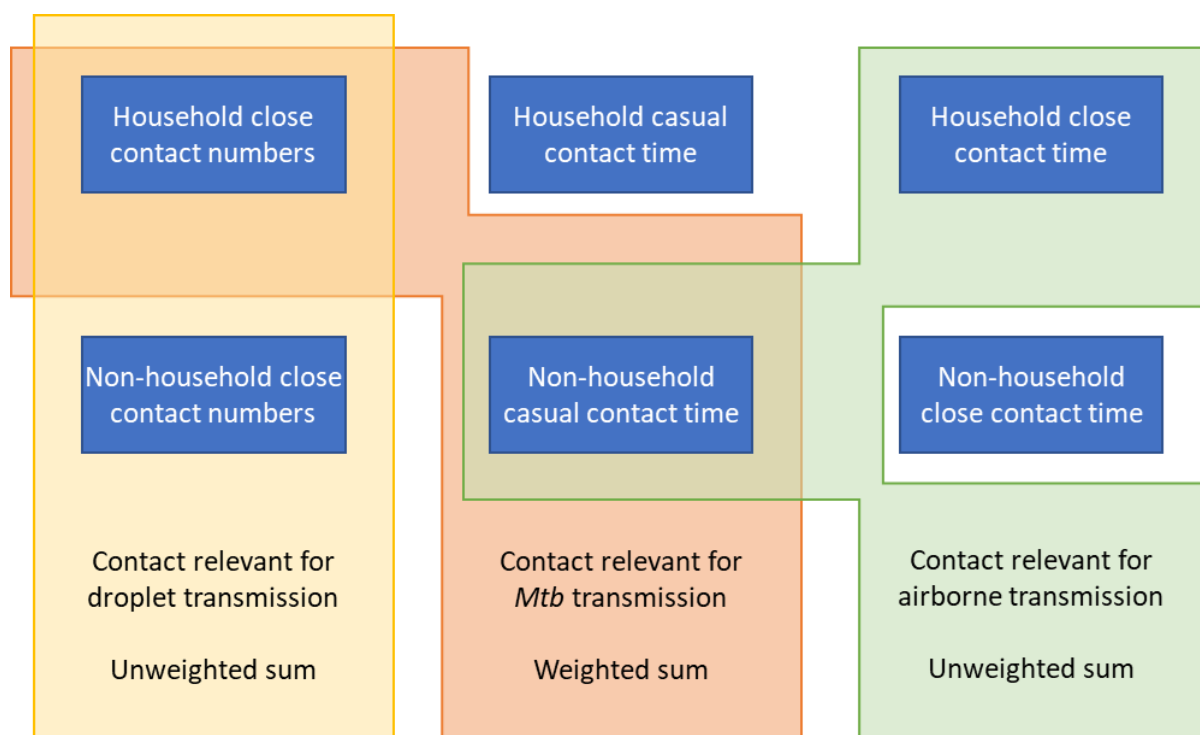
Household close contact numbers

Household casual contact time

Household close contact time

Non-household close contact numbers

Non-household casual contact time

Non-household close contact time

Contact relevant for droplet transmission

Unweighted sum

Contact relevant for *Mtb* transmission

Weighted sum

Contact relevant for airborne transmission

Unweighted sum